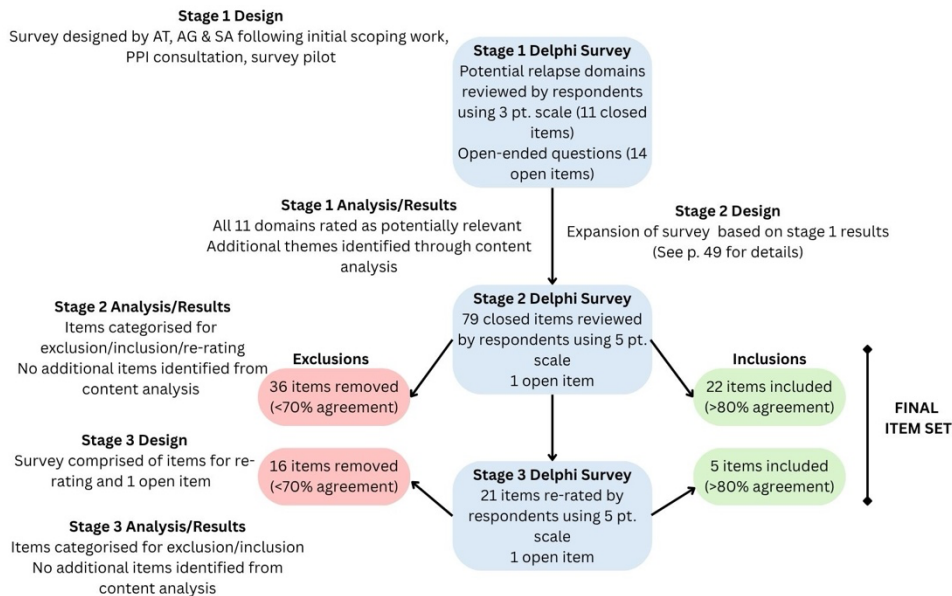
**Stage 1 Design**
Survey designed by AT, AG & SA following initial scoping work, PPI consultation, survey pilot

**Stage 1 Delphi Survey**
Potential relapse domains reviewed by respondents using 3 pt. scale (11 closed items)
Open-ended questions (14 open items)

**Stage 1 Analysis/Results**
All 11 domains rated as potentially relevant
Additional themes identified through content analysis

**Stage 2 Design**
Expansion of survey based on stage 1 results
(See p. 49 for details)

**Stage 2 Analysis/Results**
Items categorised for exclusion/inclusion/re-rating
No additional items identified from content analysis

**Stage 2 Delphi Survey**
79 closed items reviewed by respondents using 5 pt. scale
1 open item

**Exclusions**
36 items removed (<70% agreement)

**Inclusions**
22 items included (>80% agreement)

**FINAL ITEM SET**

**Stage 3 Design**
Survey comprised of items for re-rating and 1 open item

16 items removed (<70% agreement)

**Stage 3 Delphi Survey**
21 items re-rated by respondents using 5 pt. scale
1 open item

5 items included (>80% agreement)

**Stage 3 Analysis/Results**
Items categorised for exclusion/inclusion
No additional items identified from content analysis